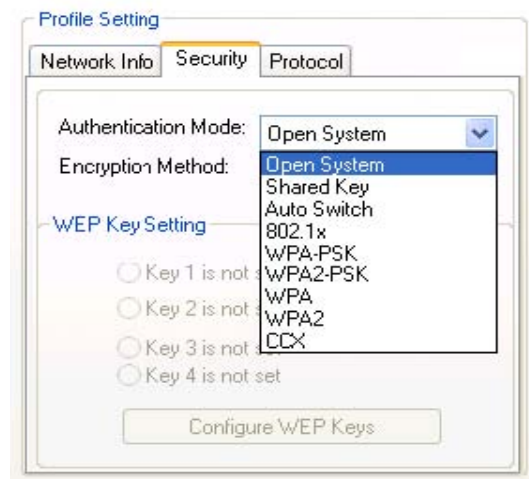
Profile Setting

Network Info | Security | Protocol

Authentication Mode: Open System

Encryption Method:

Open System
Shared Key
Auto Switch
802.1x
WPA-PSK
WPA2-PSK
WPA
WPA2
CCX

WEP Key Setting

Key 1 is not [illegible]

Key 2 is not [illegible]

Key 3 is not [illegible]

Key 4 is not set

Configure WEP Keys